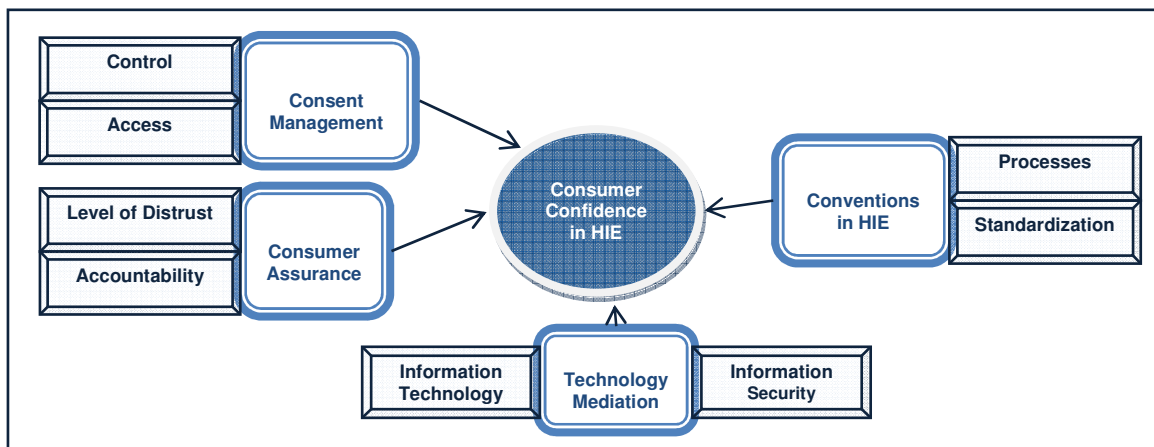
Control

Access

Consent Management

Level of Distrust

Accountability

Consumer Assurance

Consumer Confidence in HIE

Conventions in HIE

Processes

Standardization

Information Technology

Technology Mediation

Information Security